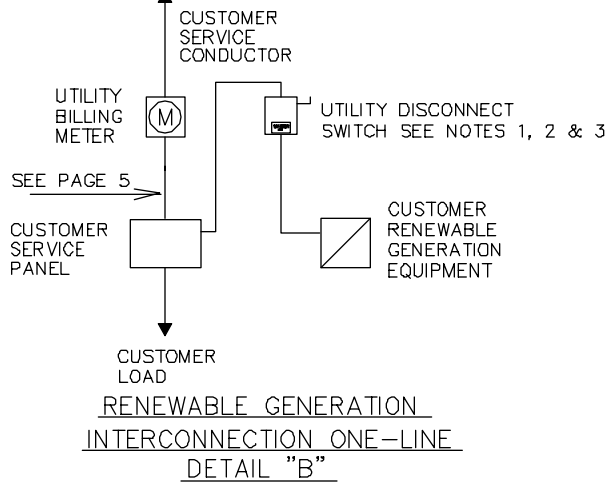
CUSTOMER SERVICE CONDUCTOR

UTILITY BILLING METER

M

UTILITY DISCONNECT SWITCH SEE NOTES 1, 2 & 3

SEE PAGE 5

CUSTOMER SERVICE PANEL

CUSTOMER RENEWABLE GENERATION EQUIPMENT

CUSTOMER LOAD

RENEWABLE GENERATION
INTERCONNECTION ONE-LINE
DETAIL "B"